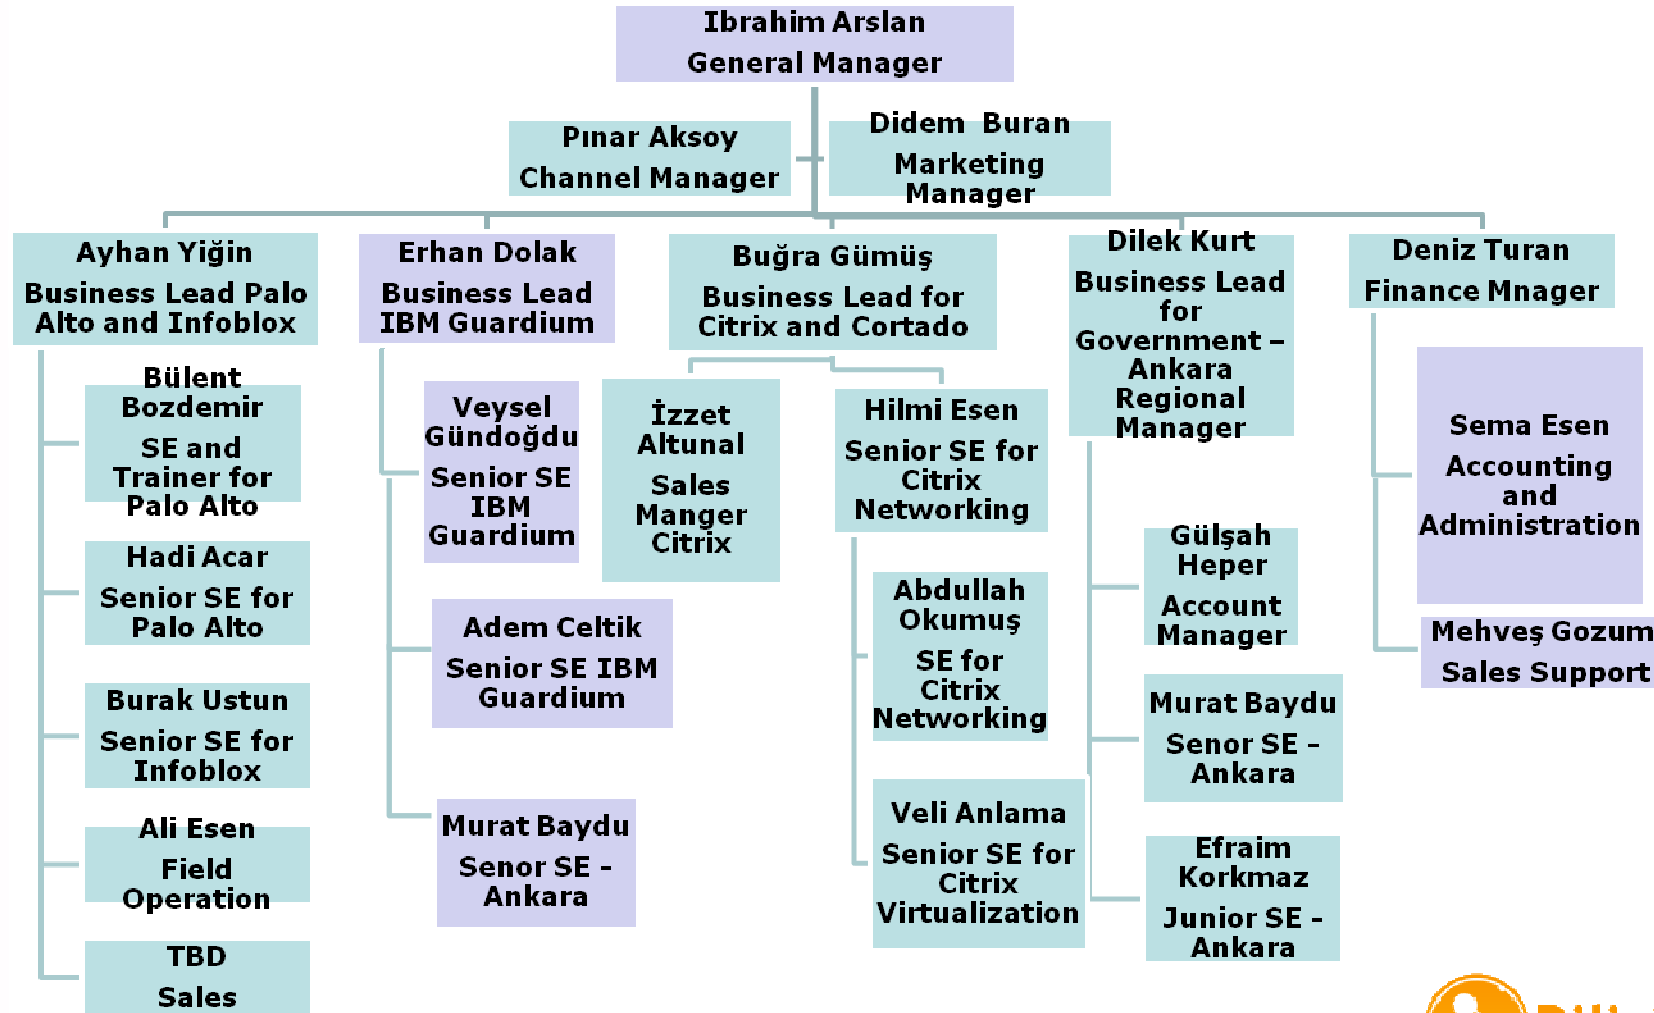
Ibrahim Arslan
General Manager

Pınar Aksoy
Channel Manager

Didem Buran
Marketing Manager

Ayhan Yiğin
Business Lead Palo Alto and Infoblox

Bülent Bozdemir
SE and Trainer for Palo Alto

Hadi Acar
Senior SE for Palo Alto

Burak Ustun
Senior SE for Infoblox

Ali Esen
Field Operation

TBD
Sales

Erhan Dolak
Business Lead IBM Guardium

Veysel Gündoğdu
Senior SE IBM Guardium

Adem Celtik
Senior SE IBM Guardium

Murat Baydu
Senor SE - Ankara

Buğra Gümüş
Business Lead for Citrix and Cortado

İzzet Altunal
Sales Manger Citrix

Hilmi Esen
Senior SE for Citrix Networking

Abdullah Okumuş
SE for Citrix Networking

Veli Anlama
Senior SE for Citrix Virtualization

Dilek Kurt
Business Lead for Government – Ankara Regional Manager

Gülşah Heper
Account Manager

Murat Baydu
Senor SE - Ankara

Efraim Korkmaz
Junior SE - Ankara

Deniz Turan
Finance Mnager

Sema Esen
Accounting and Administration

Mehveş Gozum
Sales Support